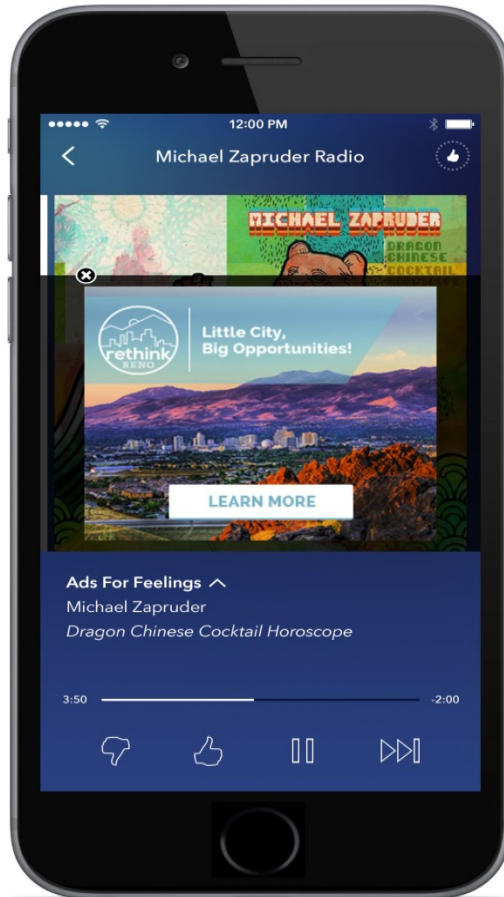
12:00 PM

Michael Zapruder Radio

MICHAEL ZAPRUDER
DRAGON CHINESE COCKTAIL

rethink RENO

Little City, Big Opportunities!

LEARN MORE

Ads For Feelings
Michael Zapruder
Dragon Chinese Cocktail Horoscope

3:50
-2:00